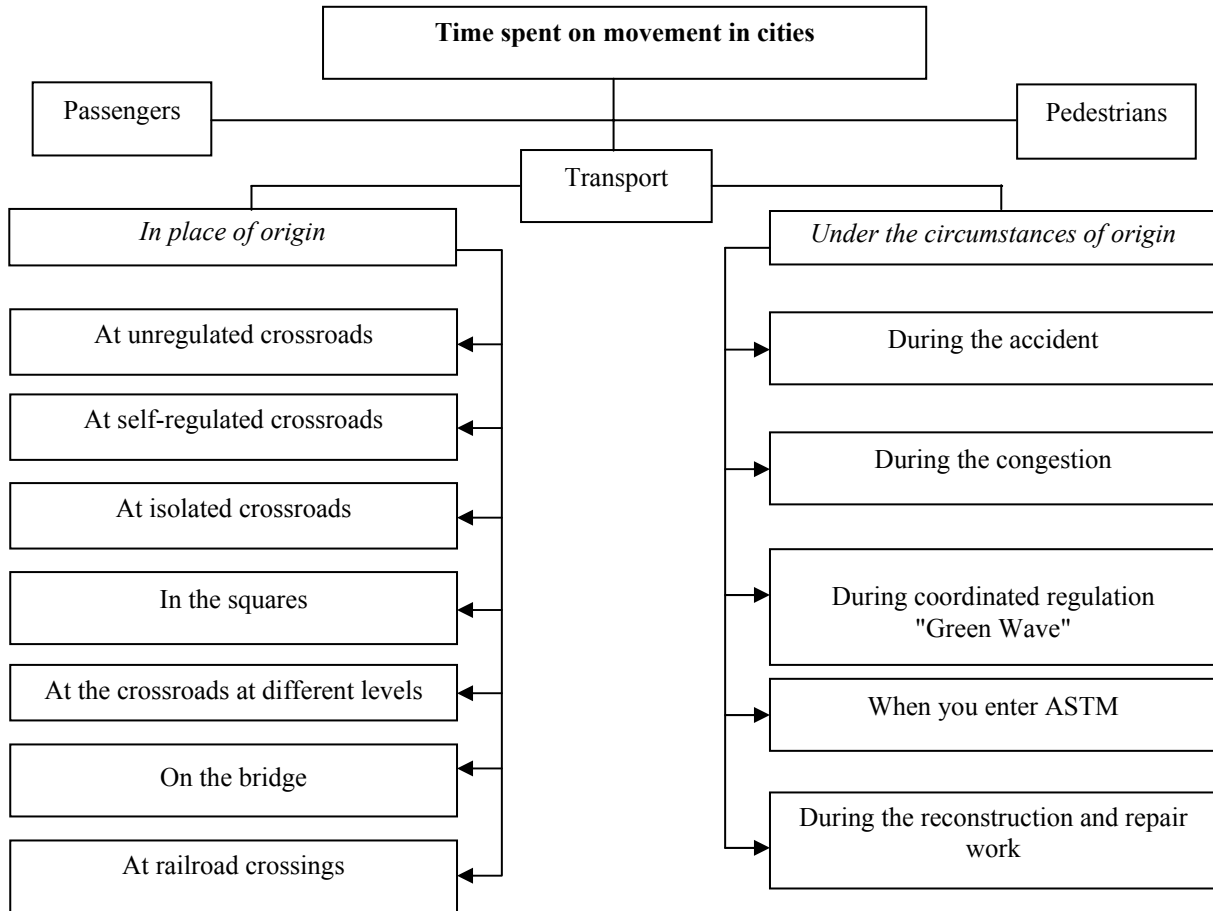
**Time spent on movement in cities**

Passengers

Pedestrians

Transport

*In place of origin*

At unregulated crossroads

At self-regulated crossroads

At isolated crossroads

In the squares

At the crossroads at different levels

On the bridge

At railroad crossings

*Under the circumstances of origin*

During the accident

During the congestion

During coordinated regulation "Green Wave"

When you enter ASTM

During the reconstruction and repair work